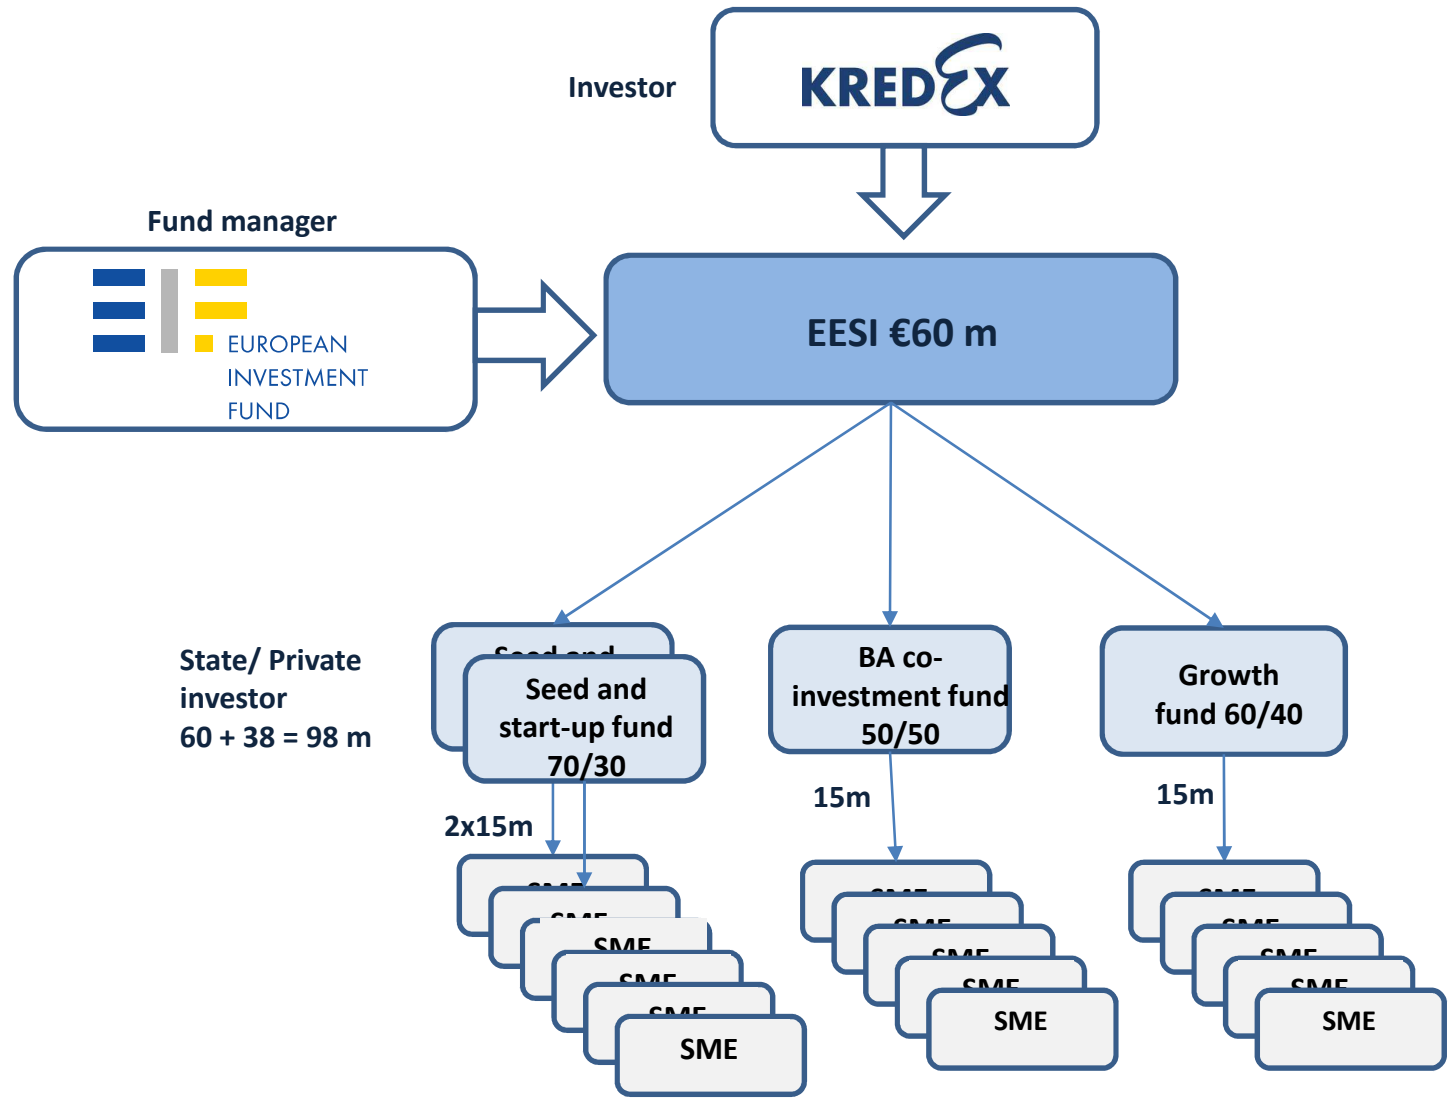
Investor

KREDEX

Fund manager

EUROPEAN INVESTMENT FUND

EESI €60 m

State/ Private investor 60 + 38 = 98 m

Seed and start-up fund 70/30

BA co-investment fund 50/50

Growth fund 60/40

2x15m

15m

15m

SME

SME

SME